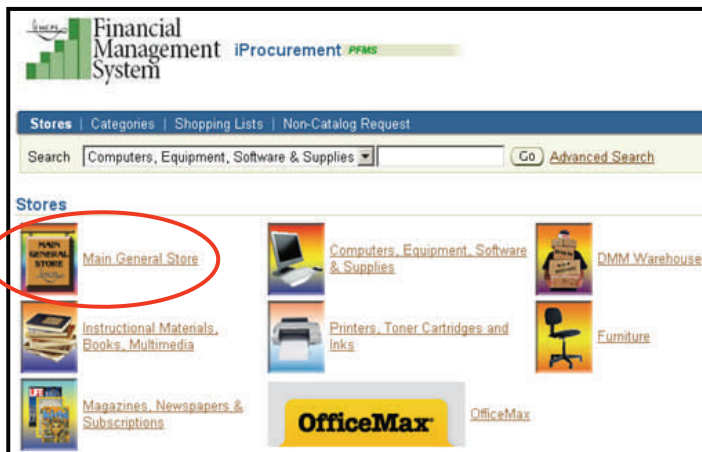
MCPS Financial Management System iProcurement PFMS

Stores | Categories | Shopping Lists | Non-Catalog Request

Search Computers, Equipment, Software & Supplies Go Advanced Search

Stores

MAIN GENERAL STORE Main General Store

Computers, Equipment, Software & Supplies

DMM Warehouse

Instructional Materials, Books, Multimedia

Printers, Toner Cartridges and Inks

Furniture

LIFE Magazines, Newspapers & Subscriptions

OfficeMax OfficeMax